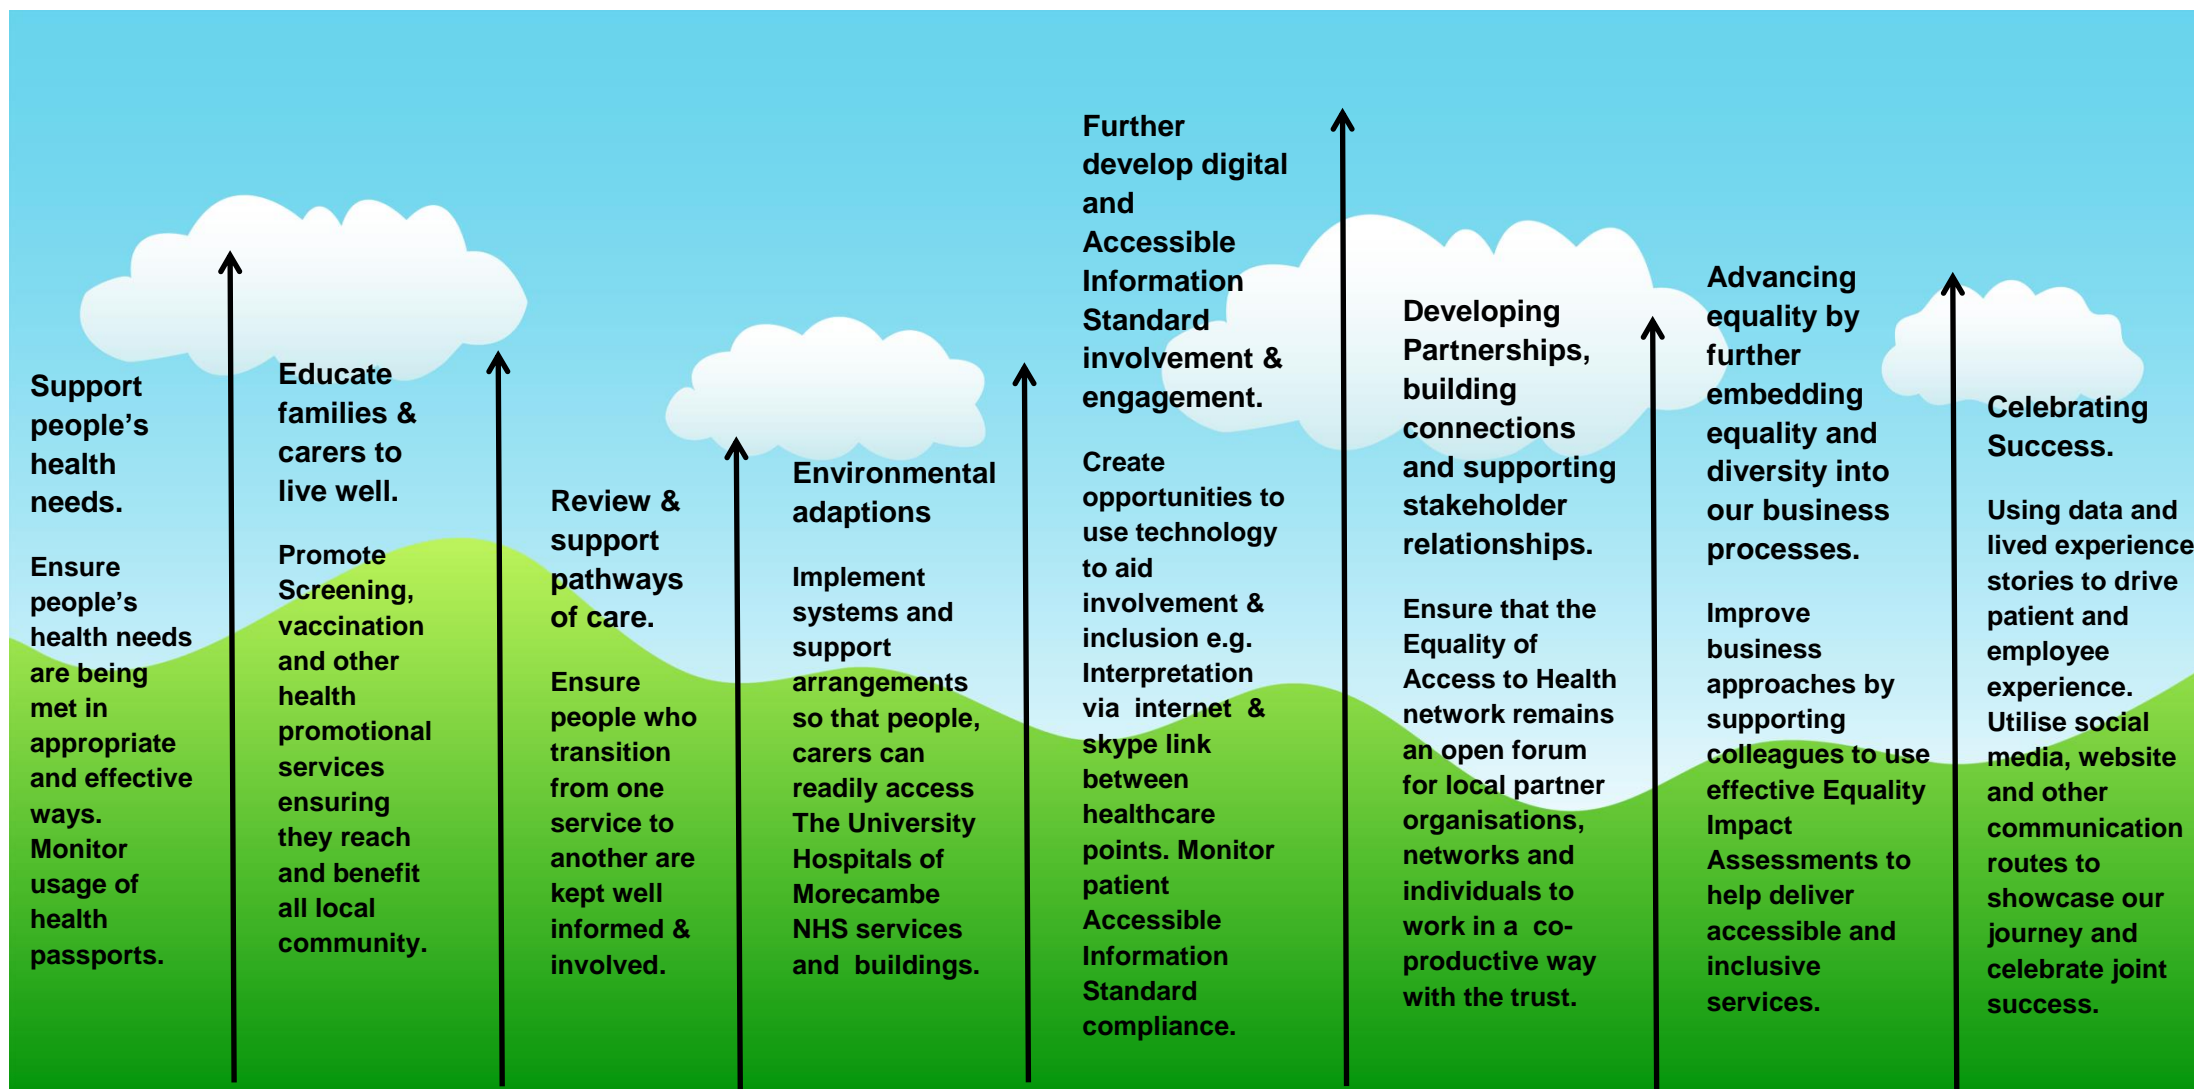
Support people's health needs.

Ensure people's health needs are being met in appropriate and effective ways. Monitor usage of health passports.

Educate families & carers to live well.

Promote Screening, vaccination and other health promotional services ensuring they reach and benefit all local community.

Review & support pathways of care.

Ensure people who transition from one service to another are kept well informed & involved.

Environmental adaptions

Implement systems and support arrangements so that people, carers can readily access The University Hospitals of Morecambe NHS services and buildings.

Further develop digital and Accessible Information Standard involvement & engagement.

Create opportunities to use technology to aid involvement & inclusion e.g. Interpretation via internet & skype link between healthcare points. Monitor patient Accessible Information Standard compliance.

Developing Partnerships, building connections and supporting stakeholder relationships.

Ensure that the Equality of Access to Health network remains an open forum for local partner organisations, networks and individuals to work in a co-productive way with the trust.

Advancing equality by further embedding equality and diversity into our business processes.

Improve business approaches by supporting colleagues to use effective Equality Impact Assessments to help deliver accessible and inclusive services.

Celebrating Success.

Using data and lived experience stories to drive patient and employee experience. Utilise social media, website and other communication routes to showcase our journey and celebrate joint success.